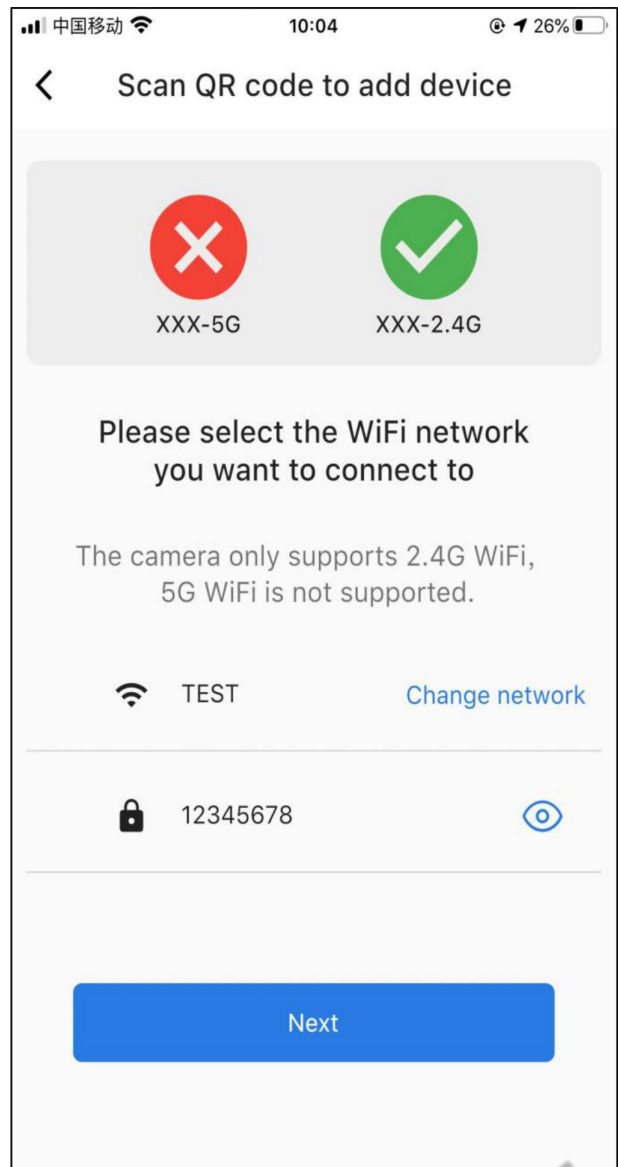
中国移动 10:04 26%

Scan QR code to add device

XXX-5G XXX-2.4G

Please select the WiFi network you want to connect to

The camera only supports 2.4G WiFi, 5G WiFi is not supported.

TEST Change network

12345678

Next